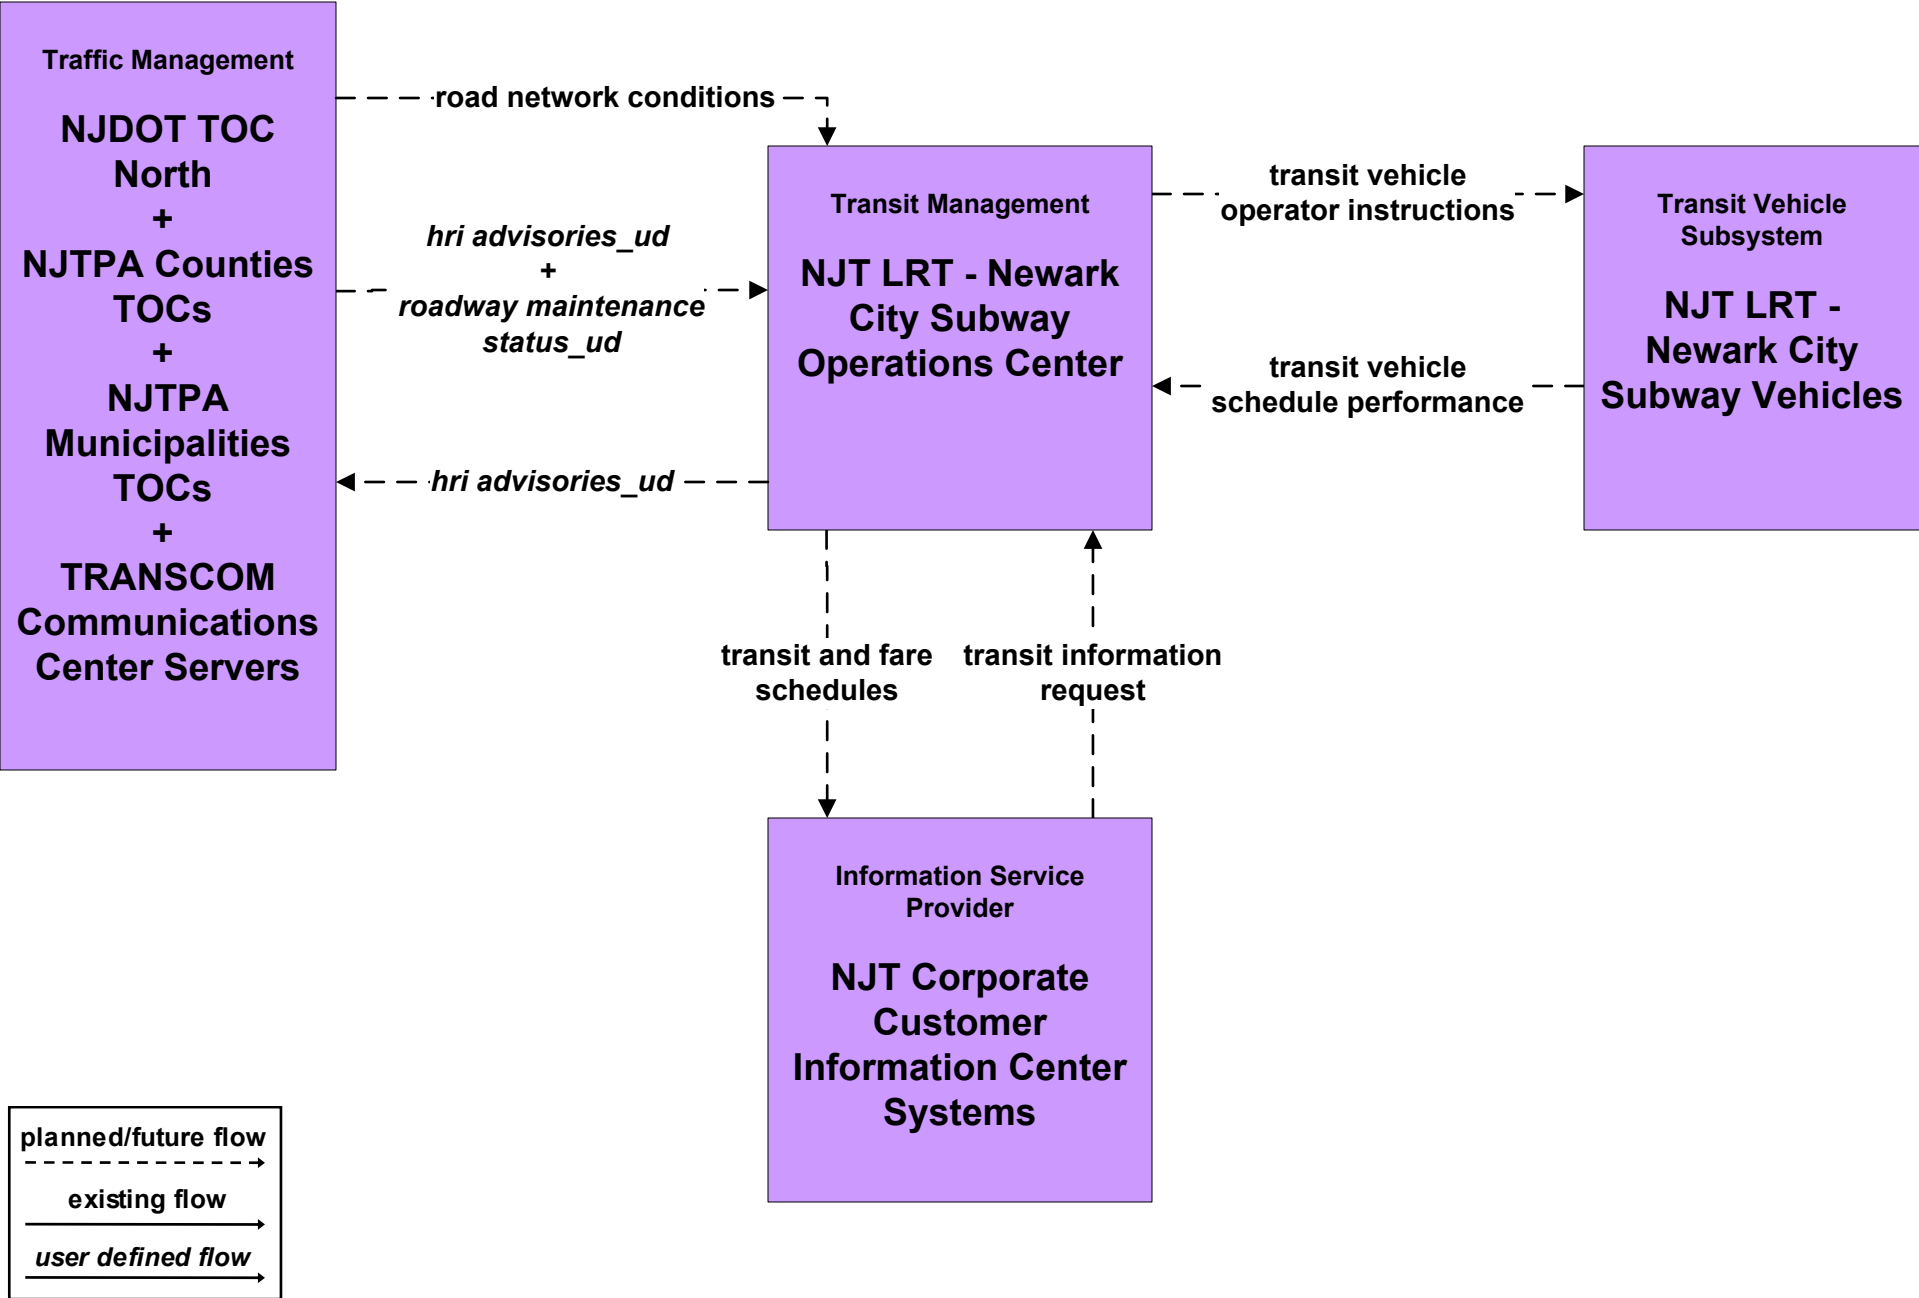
Traffic Management

NJDOT TOC North + NJTPA Counties TOCs + NJTPA Municipalities TOCs + TRANSCOM Communications Center Servers

road network conditions

hri advisories_ud + roadway maintenance status_ud

hri advisories_ud

Transit Management

NJT LRT - Newark City Subway Operations Center

transit vehicle operator instructions

transit vehicle schedule performance

Transit Vehicle Subsystem

NJT LRT - Newark City Subway Vehicles

transit and fare schedules

transit information request

Information Service Provider

NJT Corporate Customer Information Center Systems

planned/future flow

existing flow

user defined flow